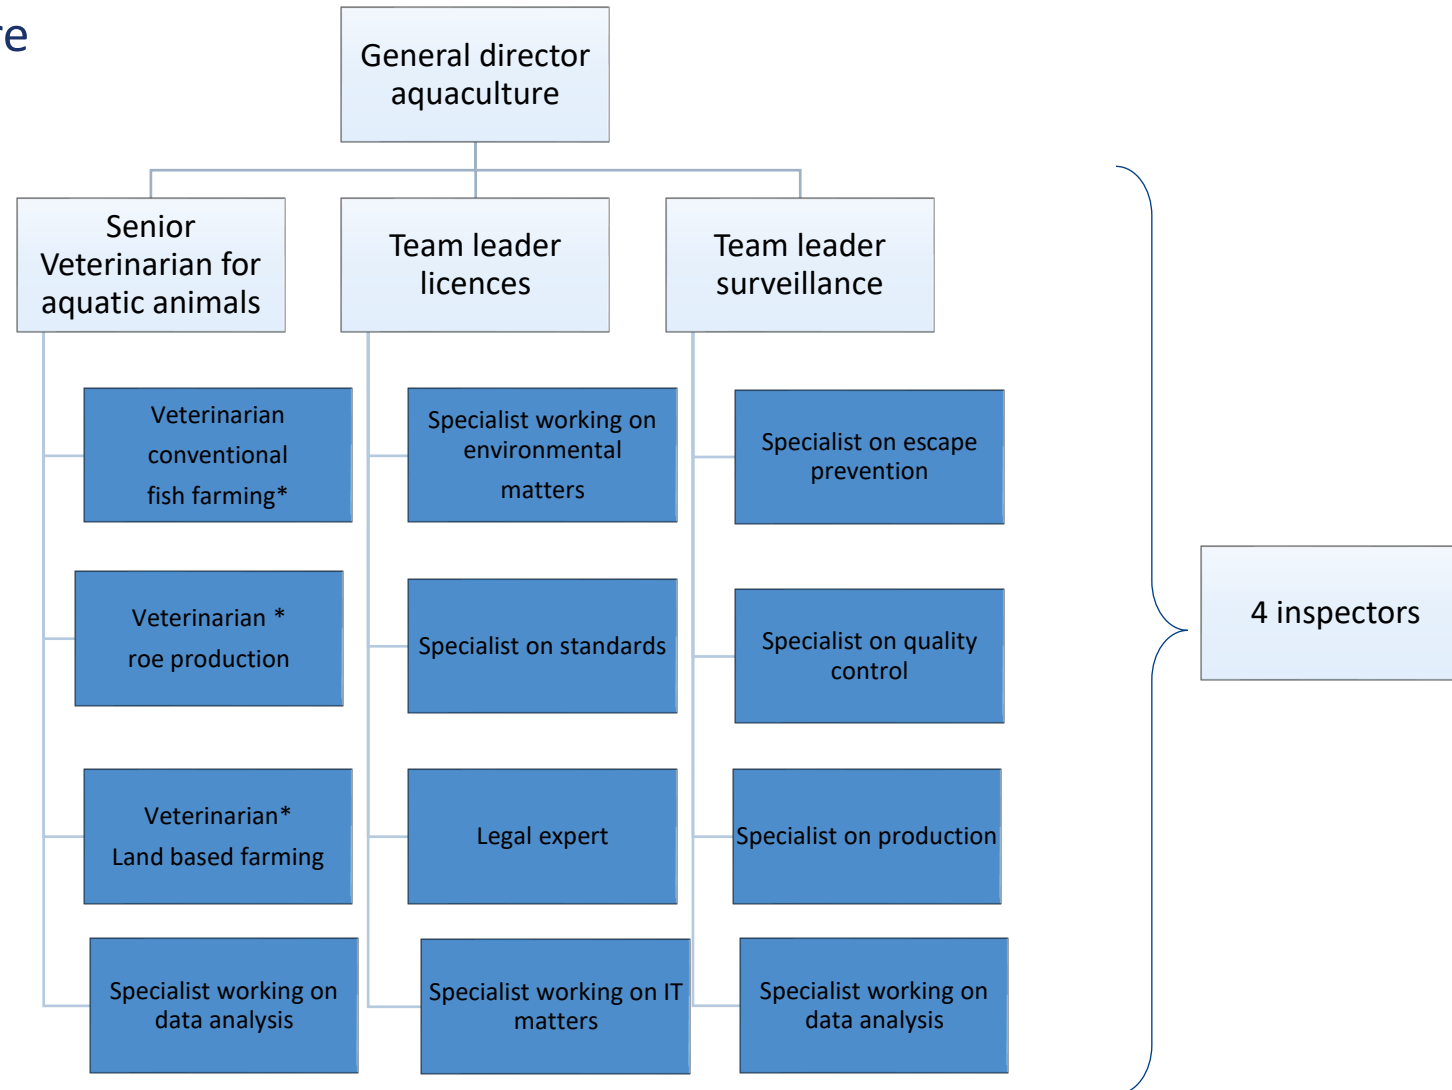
re

General director aquaculture

Senior Veterinarian for aquatic animals

Team leader licences

Team leader surveillance

Veterinarian conventional fish farming*

Specialist working on environmental matters

Specialist on escape prevention

Veterinarian * roe production

Specialist on standards

Specialist on quality control

Veterinarian* Land based farming

Legal expert

Specialist on production

Specialist working on data analysis

Specialist working on IT matters

Specialist working on data analysis

4 inspectors